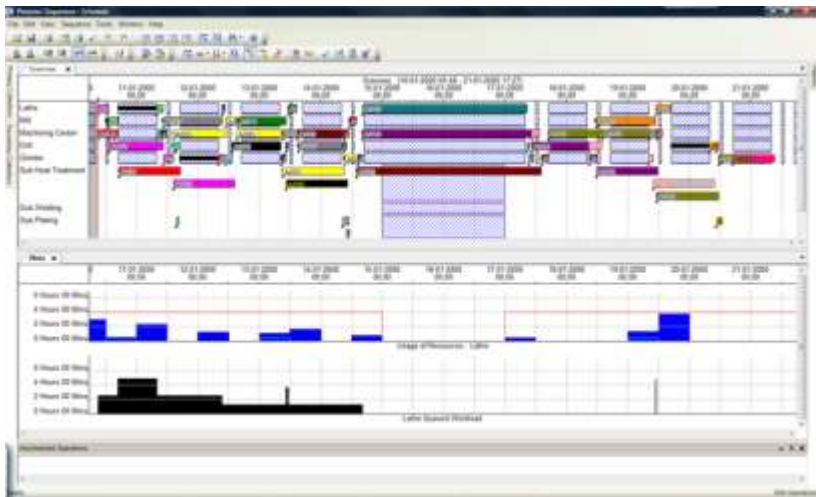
File Edit View Sequence Tools Window Help

Overview

Lathe
Mill
Machining Center
Drill
Grinder
Sub Heat Treatment

Sub Welding
Sub Plating

Usage of Resources - Lathe

Lathe Queued Workload

Unscheduled Operations